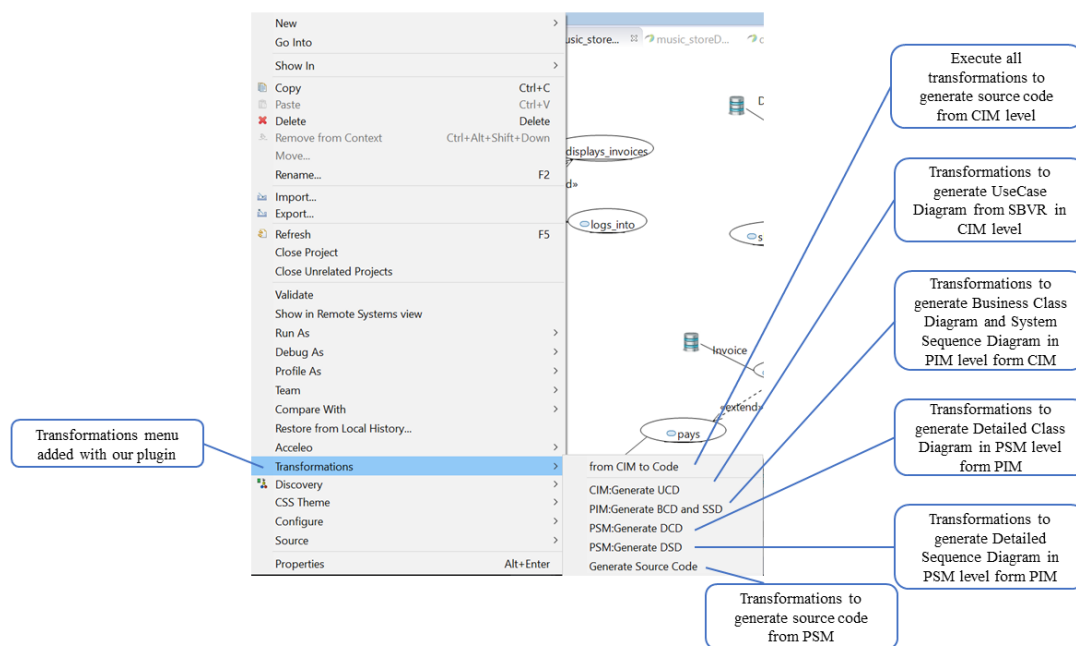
New
Go Into
Show In
Copy Ctrl+C
Paste Ctrl+V
Delete Delete
Remove from Context Ctrl+Alt+Shift+Down
Move...
Rename... F2
Import...
Export...
Refresh F5
Close Project
Close Unrelated Projects
Validate
Show in Remote Systems view
Run As
Debug As
Profile As
Team
Compare With
Restore from Local History...
Acceleo
Transformations
Discovery
CSS Theme
Configure
Source
Properties Alt+Enter

from CIM to Code
CIM:Generate UCD
PIM:Generate BCD and SSD
PSM:Generate DCD
PSM:Generate DSD
Generate Source Code

music_store... music_storeD...
displays_invoices
logs_into
Invoice
«extend»
pays

Execute all transformations to generate source code from CIM level

Transformations to generate UseCase Diagram from SBVR in CIM level

Transformations to generate Business Class Diagram and System Sequence Diagram in PIM level form CIM

Transformations to generate Detailed Class Diagram in PSM level form PIM

Transformations to generate Detailed Sequence Diagram in PSM level form PIM

Transformations to generate source code from PSM

Transformations menu added with our plugin